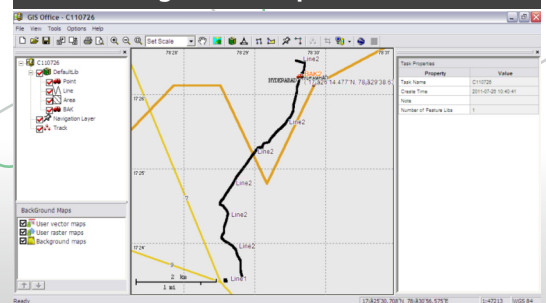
GIS Office - C110726

File View Tools Options Help

Set Scale

C110726
DefaultLib
Point
Line
Area
BAK
Navigation Layer
Track

BackGround Maps
User vector maps
User raster maps
Background maps

78'29'
78'29'
78'30'
78'31'
17'26'
17'25'
17'24'

Line2
HYDERABAD
BAK3
N 17 24.477'N, 78.829'38.6
Line2
Line2
Line2
Line2
Line2
Line1
2 km
1 mi

Task Properties

| Property | Value |
|---|---|
| Task Name | C110726 |
| Create Time | 2011-07-26 10:40:41 |
| Note | |
| Number of Feature Libs | 1 |

Ready
17.825'30.708"N, 78.830'56.575"E
1:47213
WGS 84